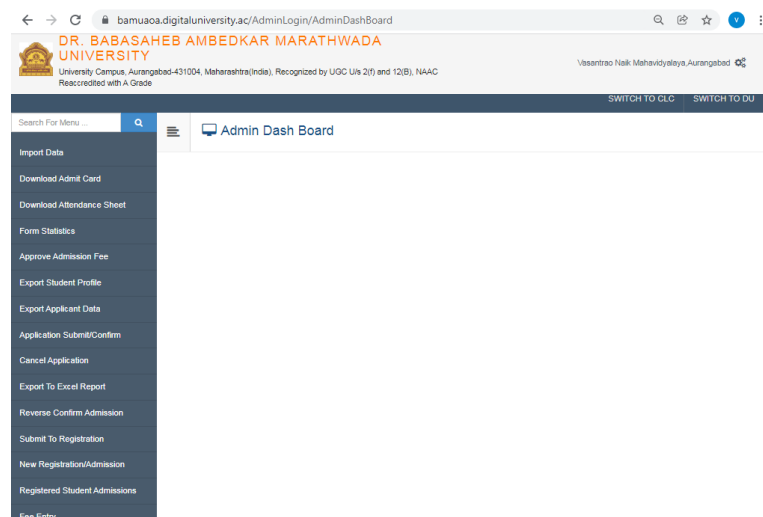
bamuaoa.digitaluniversity.ac/AdminLogin/AdminDashBoard

V

DR. BABASAHEB AMBEDKAR MARATHWADA UNIVERSITY

University Campus, Aurangabad-431004, Maharashtra(India), Recognized by UGC U/s 2(f) and 12(B), NAAC Reaccredited with A Grade

Vasantrao Naik Mahavidyalaya,Aurangabad

SWITCH TO CLC SWITCH TO DU

Search For Menu ...

Admin Dash Board

Import Data
Download Admit Card
Download Attendance Sheet
Form Statistics
Approve Admission Fee
Export Student Profile
Export Applicant Data
Application Submit/Confirm
Cancel Application
Export To Excel Report
Reverse Confirm Admission
Submit To Registration
New Registration/Admission
Registered Student Admissions
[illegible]